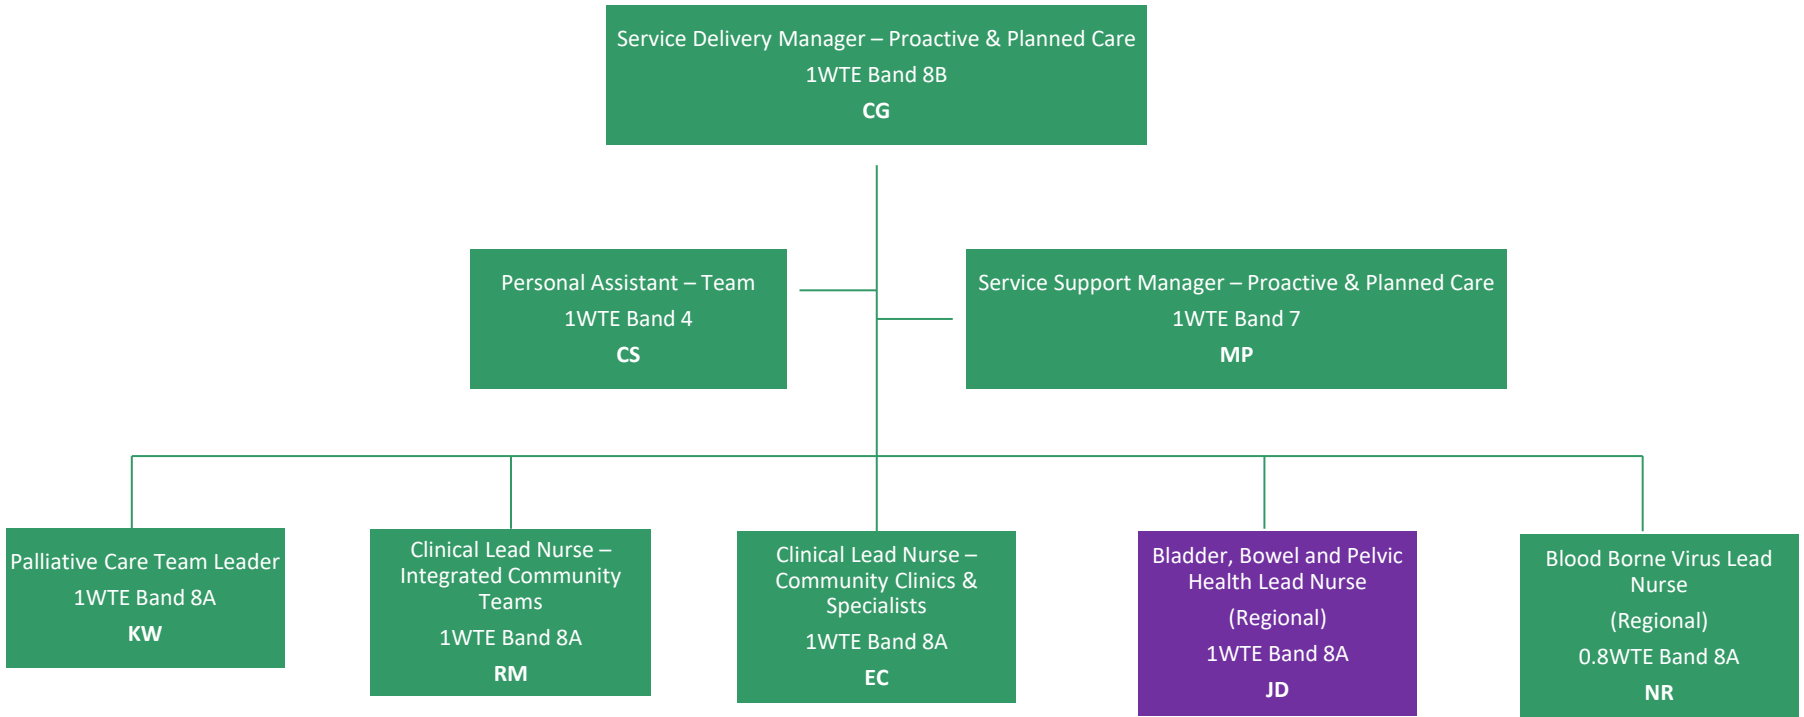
Service Delivery Manager – Proactive & Planned Care
1WTE Band 8B
CG

Personal Assistant – Team
1WTE Band 4
CS

Service Support Manager – Proactive & Planned Care
1WTE Band 7
MP

Palliative Care Team Leader
1WTE Band 8A
KW

Clinical Lead Nurse – Integrated Community Teams
1WTE Band 8A
RM

Clinical Lead Nurse – Community Clinics & Specialists
1WTE Band 8A
EC

Bladder, Bowel and Pelvic Health Lead Nurse
(Regional)
1WTE Band 8A
JD

Blood Borne Virus Lead Nurse
(Regional)
0.8WTE Band 8A
NR